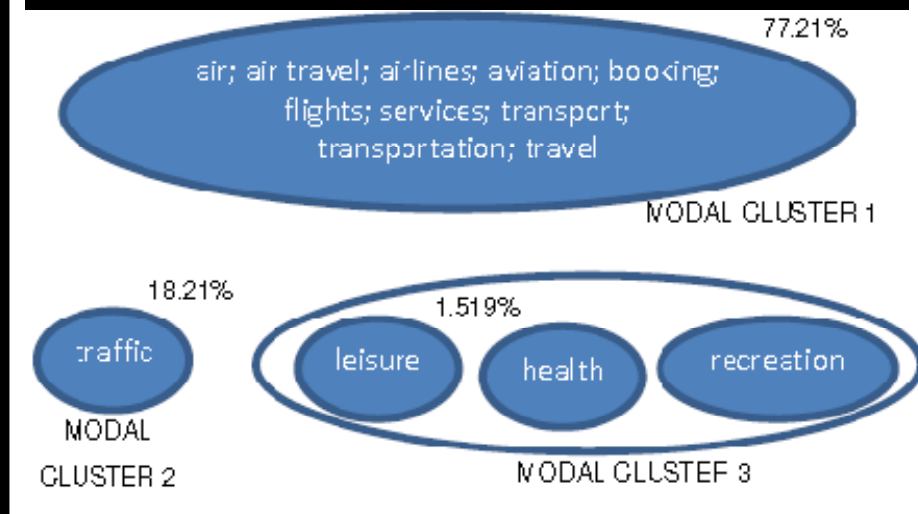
77.21%

air; air travel; airlines; aviation; booking; flights; services; transport; transportation; travel

MODAL CLUSTER 1

18.21%

traffic

MODAL CLUSTER 2

1.519%

leisure

health

recreation

MODAL CLUSTEF 3